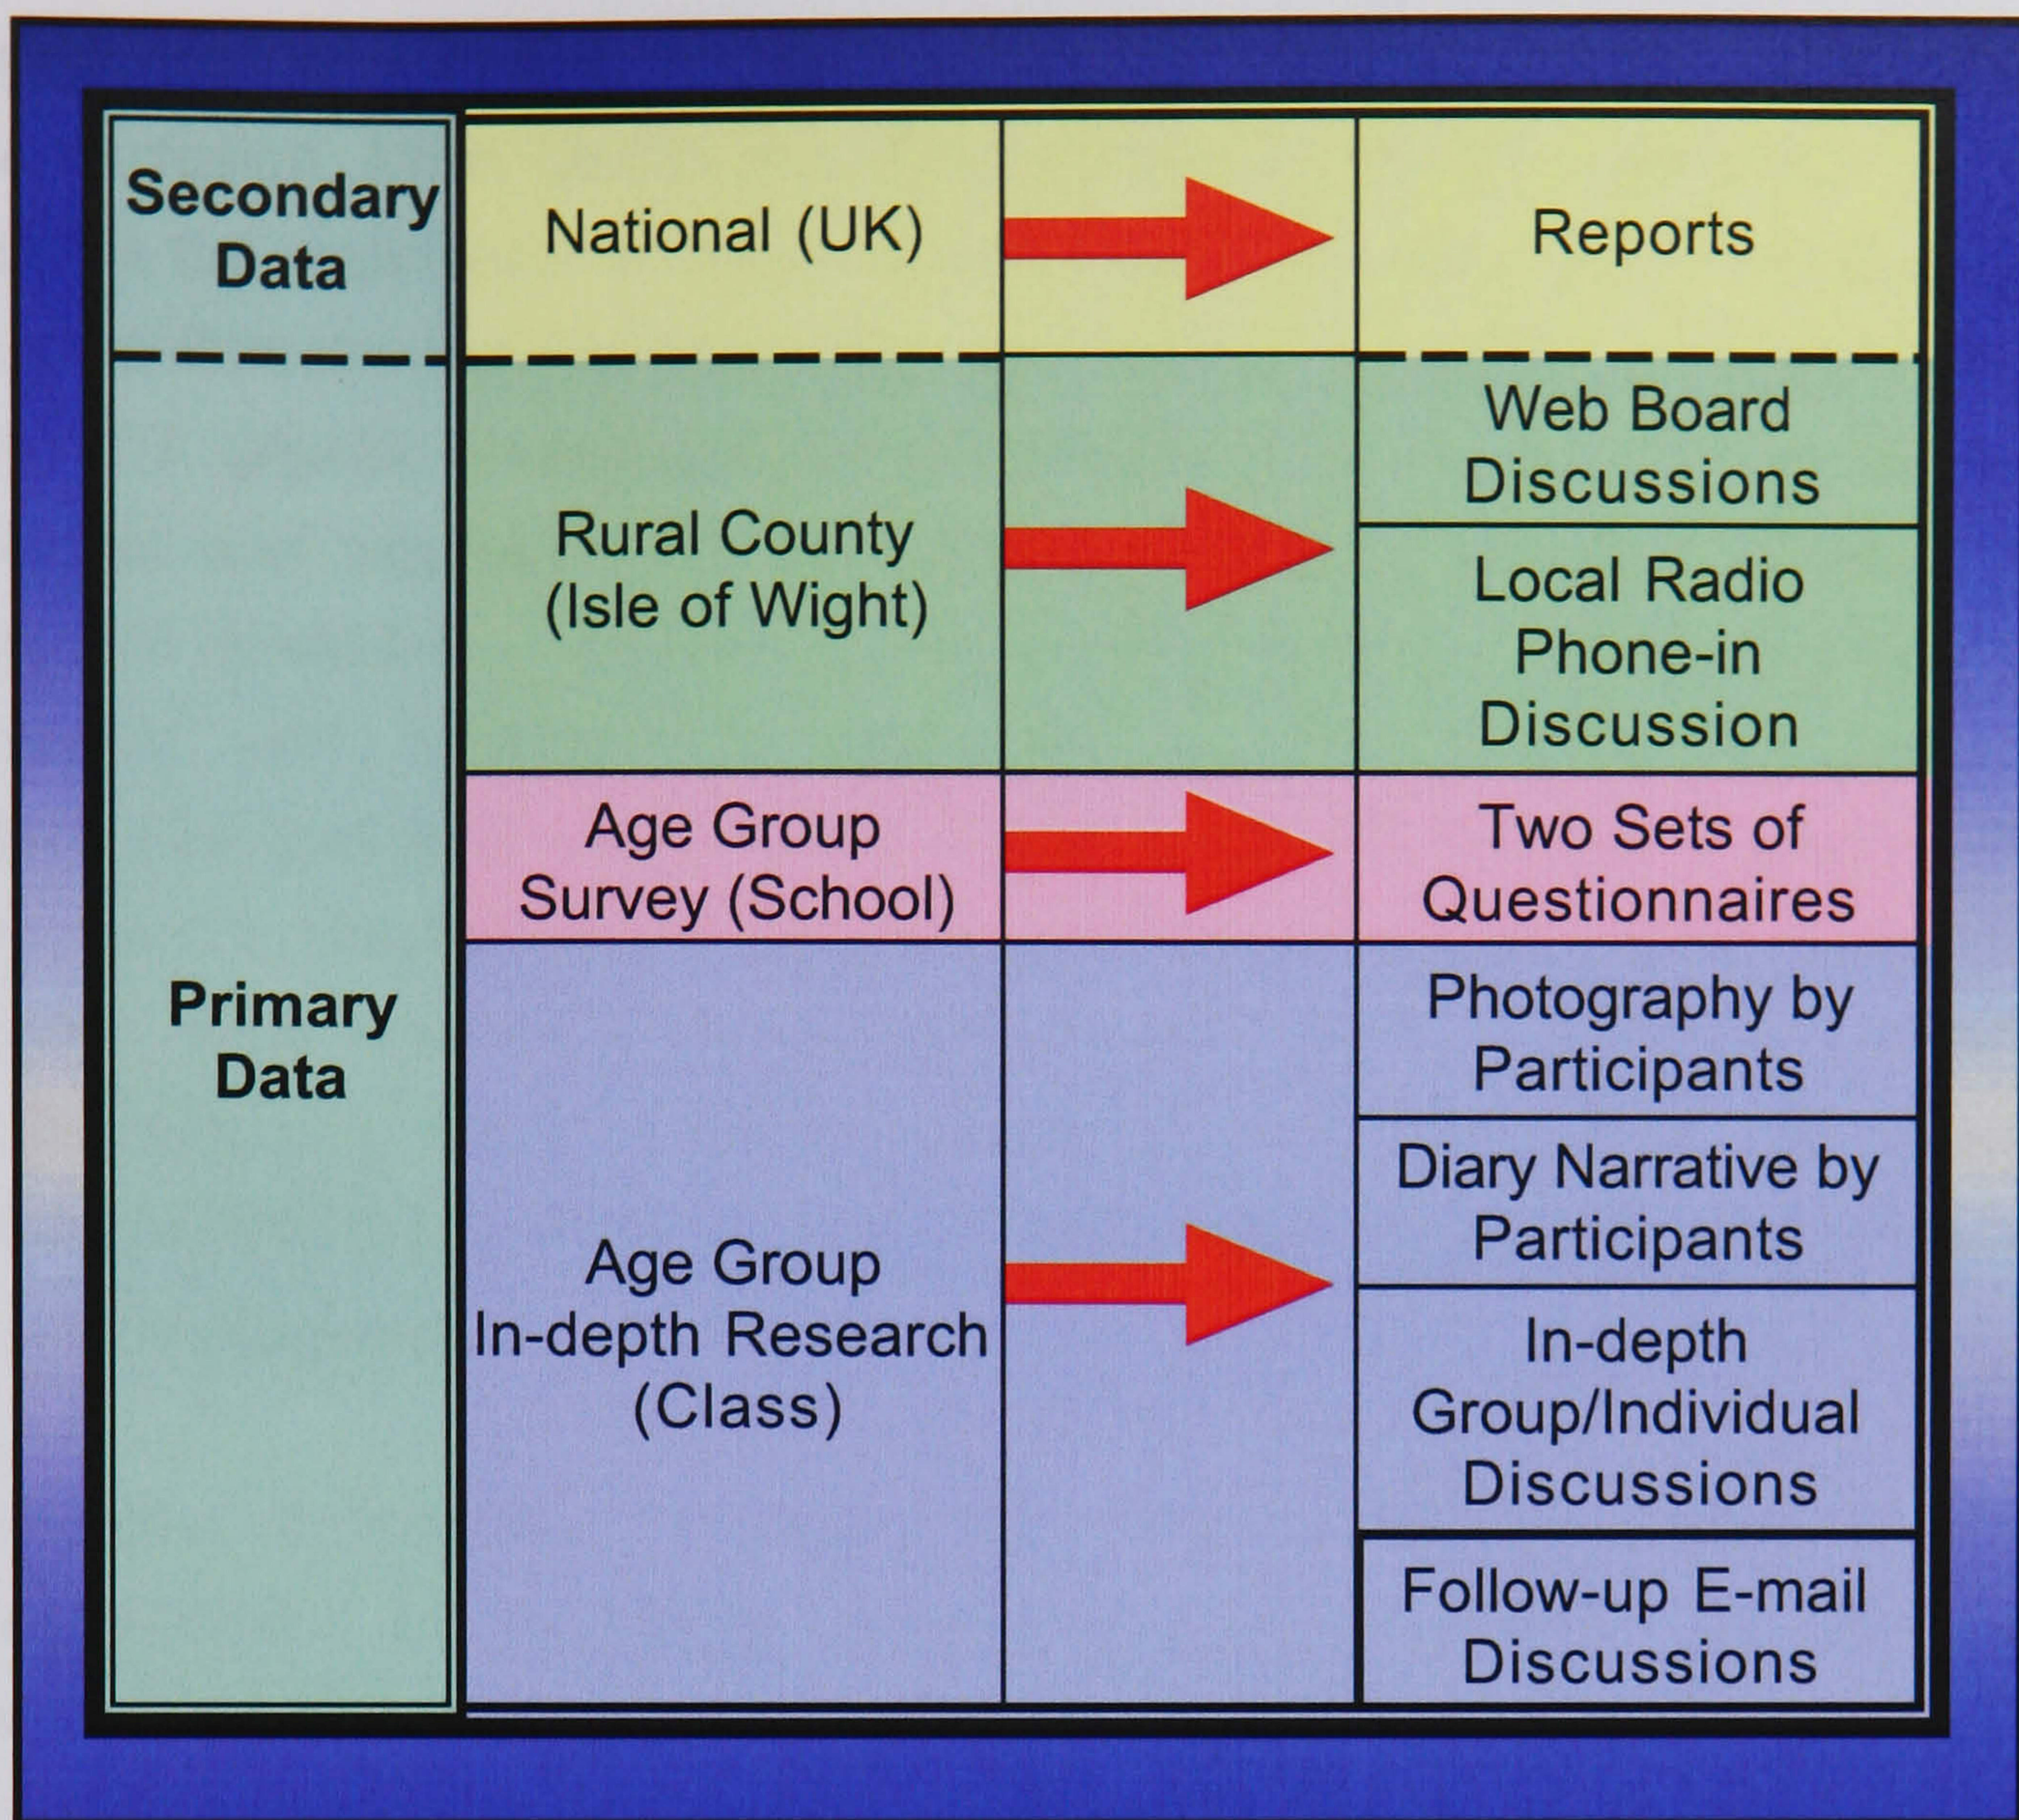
| Secondary Data | National (UK) | Reports |
|---|---|---|
| Primary Data | Rural County (Isle of Wight) | Web Board Discussions |
| | | Local Radio Phone-in Discussion |
| | Age Group Survey (School) | Two Sets of Questionnaires |
| | Age Group In-depth Research (Class) | Photography by Participants |
| | | Diary Narrative by Participants |
| | | In-depth Group/Individual Discussions |
| | | Follow-up E-mail Discussions |